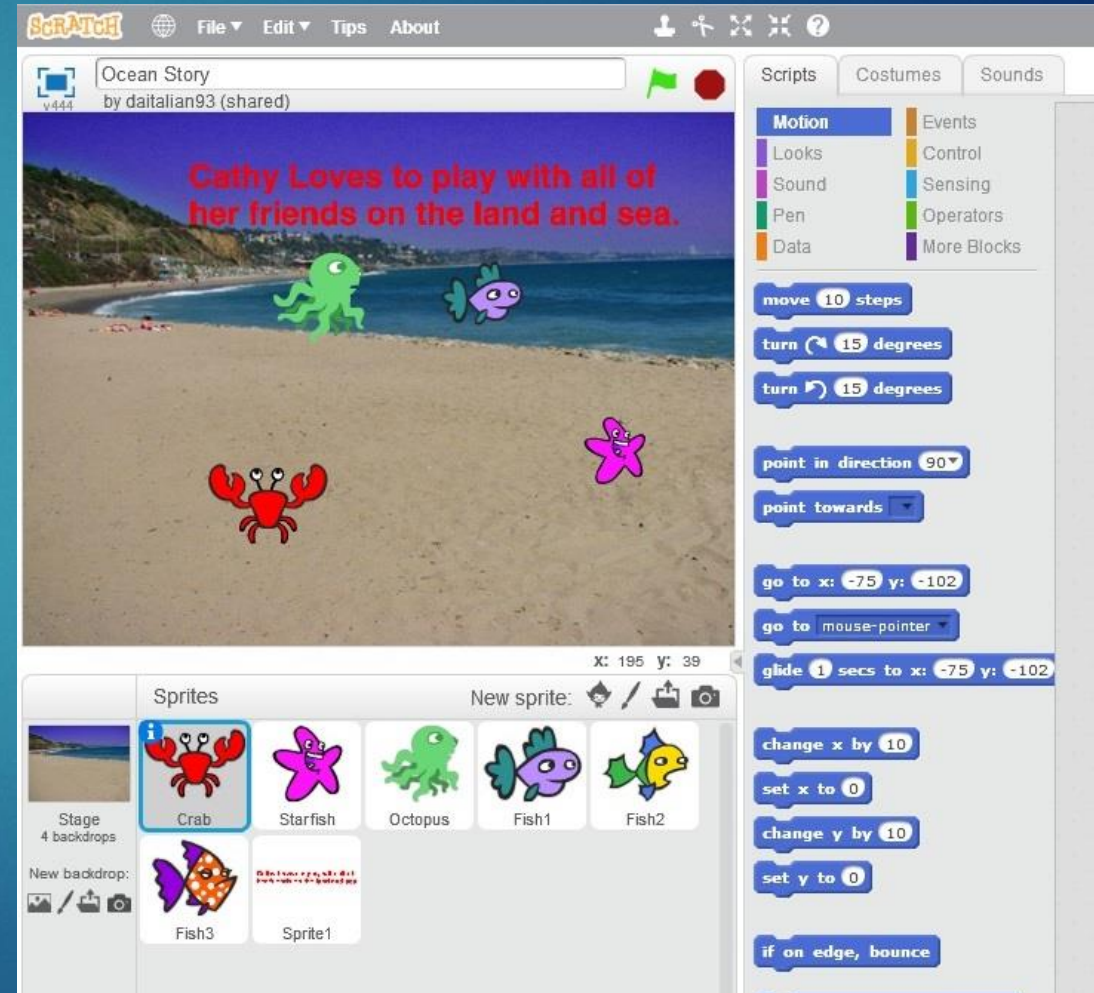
SCRATCH File ▾ Edit ▾ Tips About

v444 Ocean Story
by daitalian93 (shared)

Cathy Loves to play with all of her friends on the land and sea.

x: 195 y: 39

Sprites New sprite:

Stage
4 backdrops

New backdrop:

Crab Starfish Octopus Fish1 Fish2 Fish3 Sprite1

Scripts Costumes Sounds

Motion Events
Looks Control
Sound Sensing
Pen Operators
Data More Blocks

move 10 steps
turn 15 degrees
turn 15 degrees
point in direction 90▾
point towards ▾
go to x: -75 y: -102
go to mouse-pointer ▾
glide 1 secs to x: -75 y: -102
change x by 10
set x to 0
change y by 10
set y to 0
if on edge, bounce